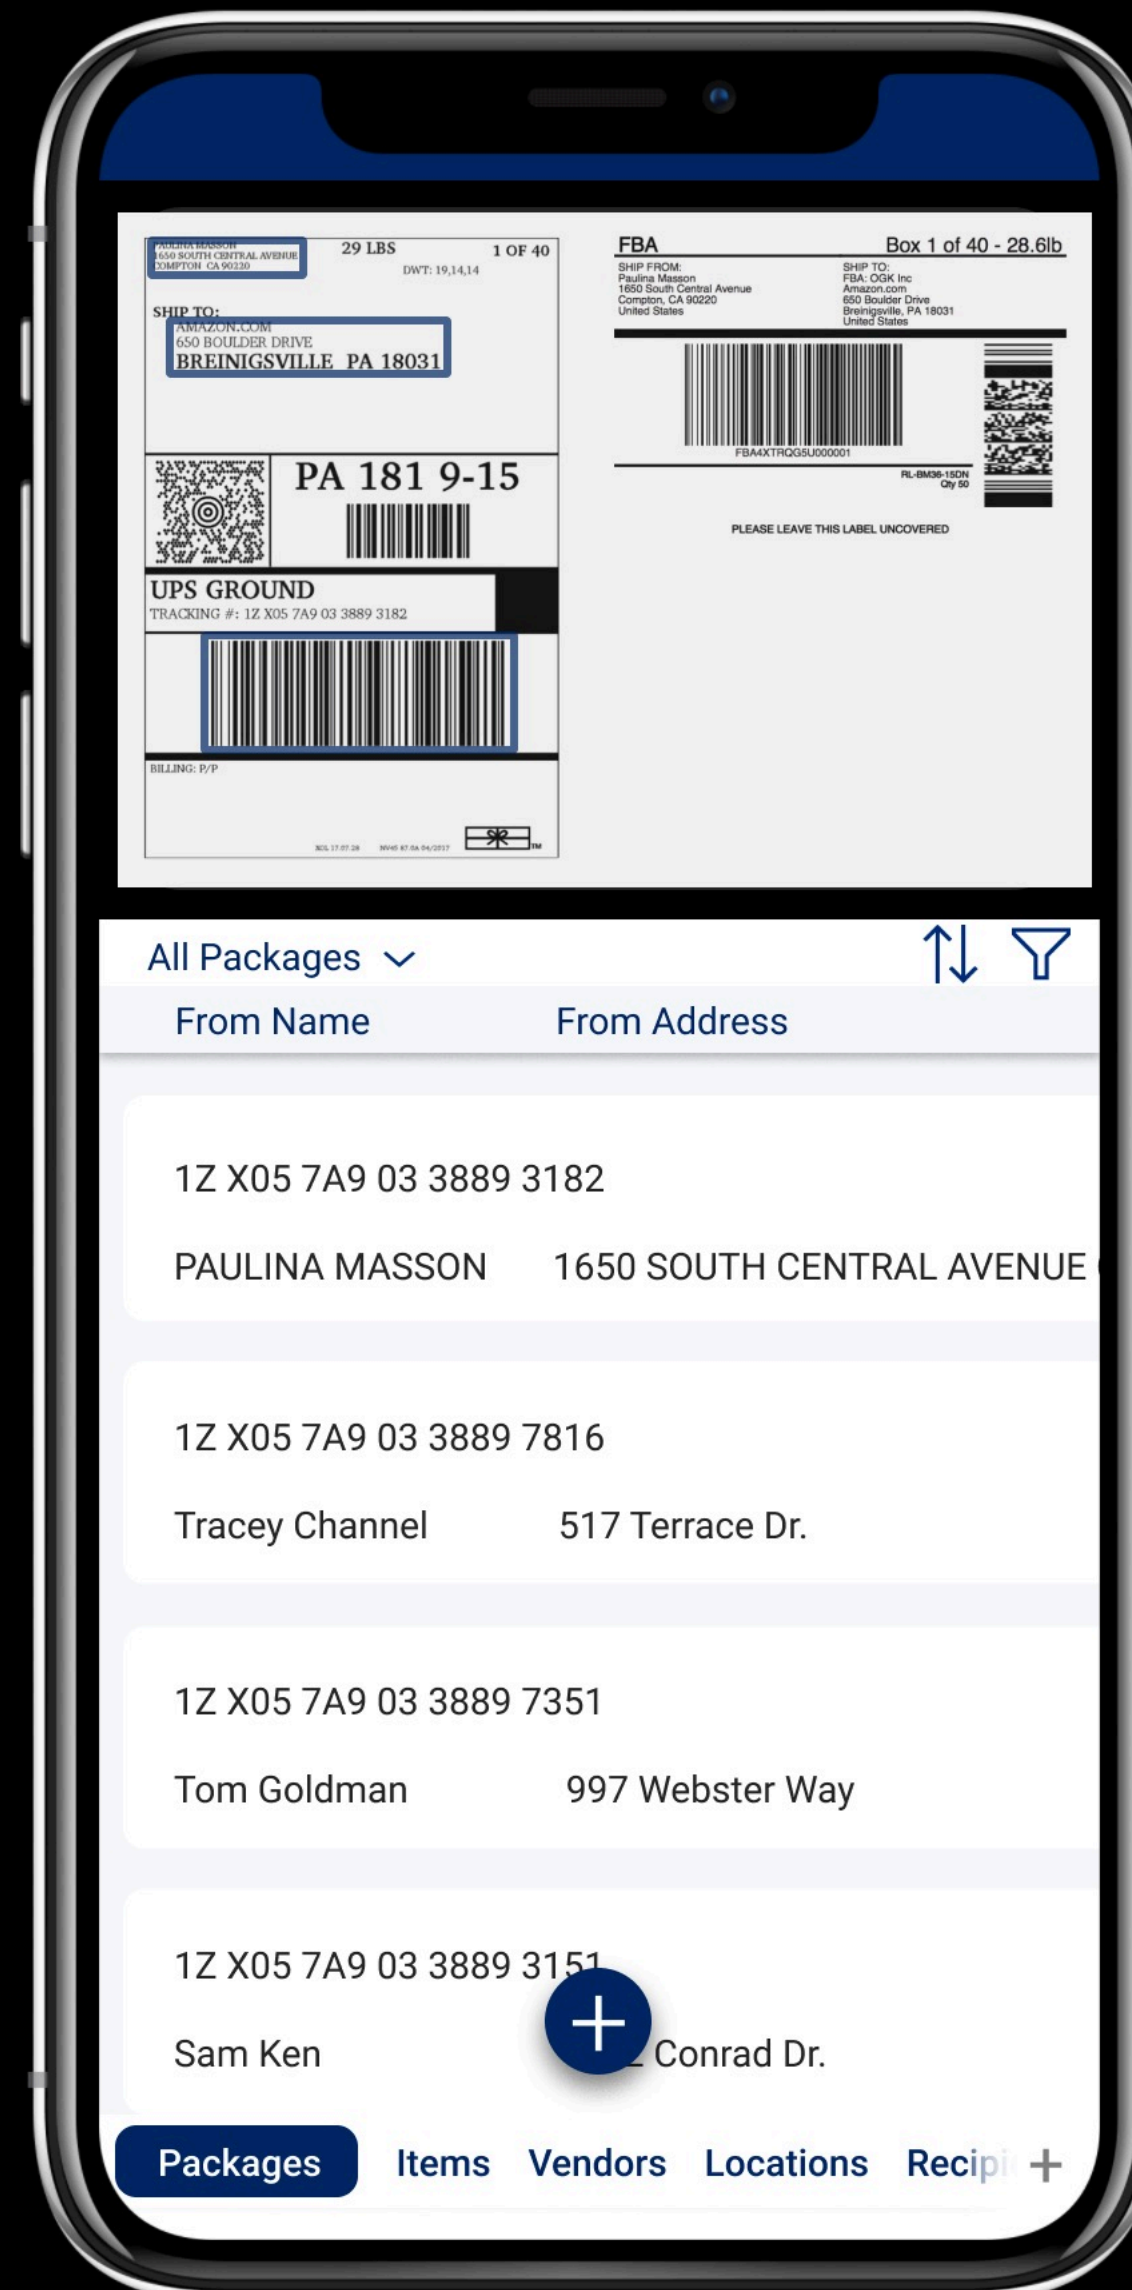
PAULINA MASSON
1650 SOUTH CENTRAL AVENUE
COMPTON CA 90220

29 LBS
DWT: 19,14,14
1 OF 40

SHIP TO:
AMAZON.COM
650 BOULDER DRIVE
BREINIGSVILLE PA 18031

PA 181 9-15

UPS GROUND
TRACKING #: 1Z X05 7A9 03 3889 3182

BILLING: P/P

FBA
Box 1 of 40 - 28.6lb

SHIP FROM:
Paulina Masson
1650 South Central Avenue
Compton, CA 90220
United States

SHIP TO:
FBA: OGK Inc
Amazon.com
650 Boulder Drive
Breinigsville, PA 18031
United States

FBA4XTRQG5U000001

RL-BM36-15DN
Qty 50

PLEASE LEAVE THIS LABEL UNCOVERED

All Packages

From Name
From Address

1Z X05 7A9 03 3889 3182
PAULINA MASSON
1650 SOUTH CENTRAL AVENUE

1Z X05 7A9 03 3889 7816
Tracey Channel
517 Terrace Dr.

1Z X05 7A9 03 3889 7351
Tom Goldman
997 Webster Way

1Z X05 7A9 03 3889 31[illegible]
Sam Ken
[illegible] Conrad Dr.

Packages
Items
Vendors
Locations
Recipi
+